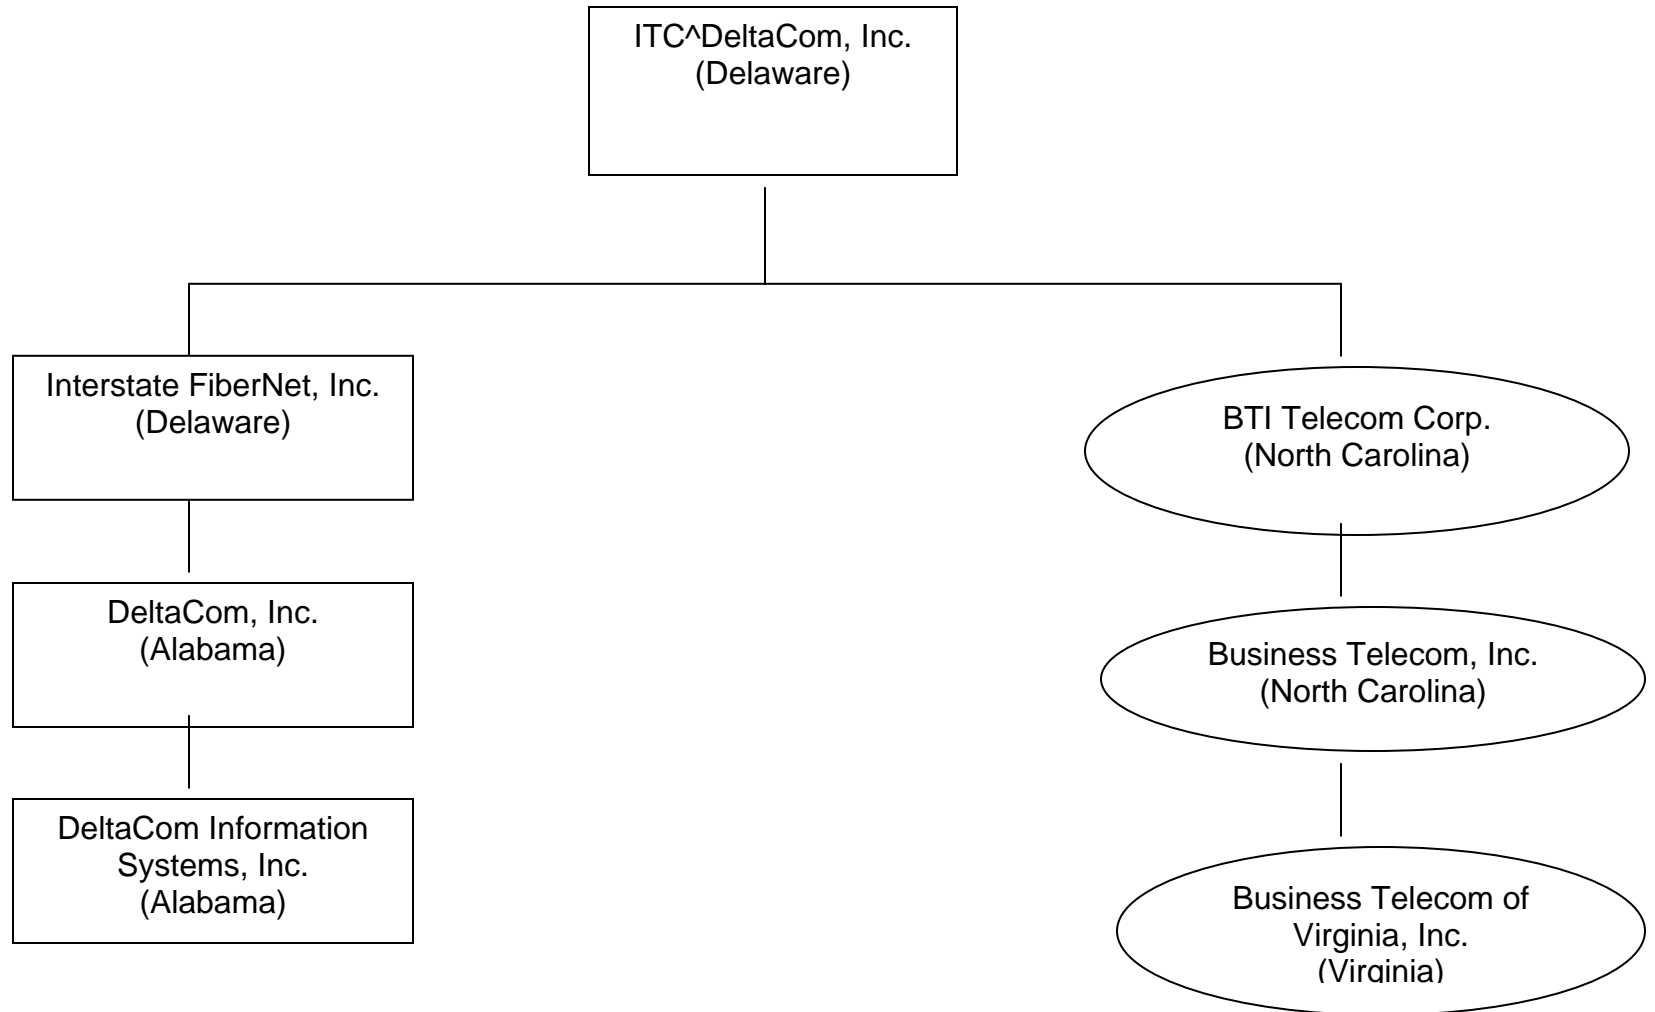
ITC^DeltaCom, Inc.
(Delaware)

Interstate FiberNet, Inc.
(Delaware)

DeltaCom, Inc.
(Alabama)

DeltaCom Information Systems, Inc.
(Alabama)

BTI Telecom Corp.
(North Carolina)

Business Telecom, Inc.
(North Carolina)

Business Telecom of Virginia, Inc.
(Virginia)